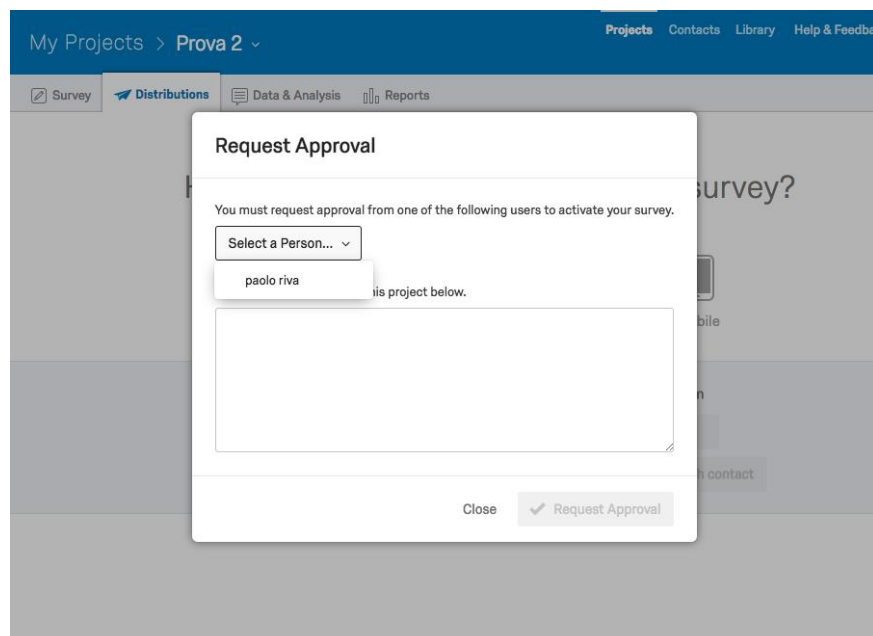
My Projects > Prova 2

Projects Contacts Library Help & Feedba

Survey Distributions Data & Analysis Reports

Request Approval

H

survey?

You must request approval from one of the following users to activate your survey.

Select a Person...

paolo riva

his project below.

bile

n

h contact

Close

Request Approval